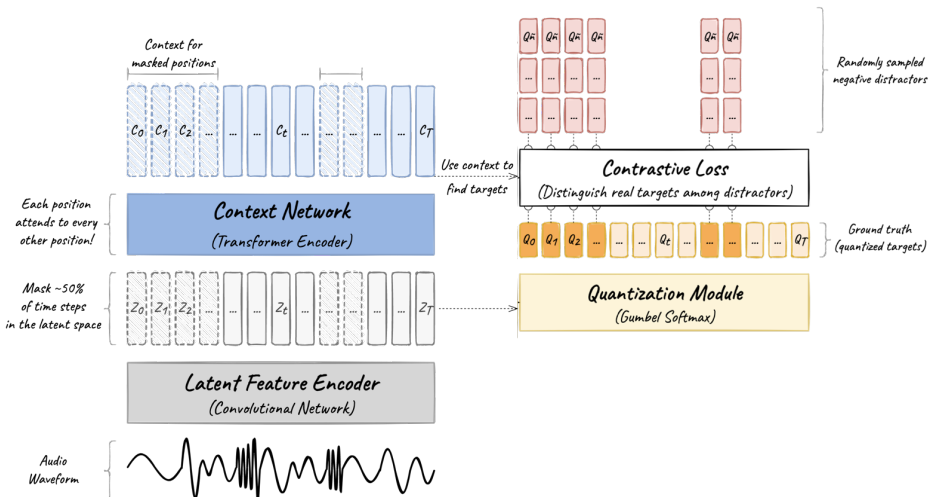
Context for masked positions

$C_0$ $C_1$ $C_2$ ... ... ... $C_t$ ... ... ... ... ... $C_T$

$Q_{\tilde{n}}$ $Q_{\tilde{n}}$ $Q_{\tilde{n}}$ $Q_{\tilde{n}}$ $Q_{\tilde{n}}$ $Q_{\tilde{n}}$

Randomly sampled negative distractors

Use context to find targets

Contrastive Loss

(Distinguish real targets among distractors)

Each position attends to every other position!

Context Network

(Transformer Encoder)

$Q_0$ $Q_1$ $Q_2$ ... ... ... $Q_t$ ... ... ... ... ... $Q_T$

Ground truth (quantized targets)

Mask ~50% of time steps in the latent space

$Z_0$ $Z_1$ $Z_2$ ... ... ... $Z_t$ ... ... ... ... ... $Z_T$

Quantization Module

(Gumbel Softmax)

Latent Feature Encoder

(Convolutional Network)

Audio Waveform